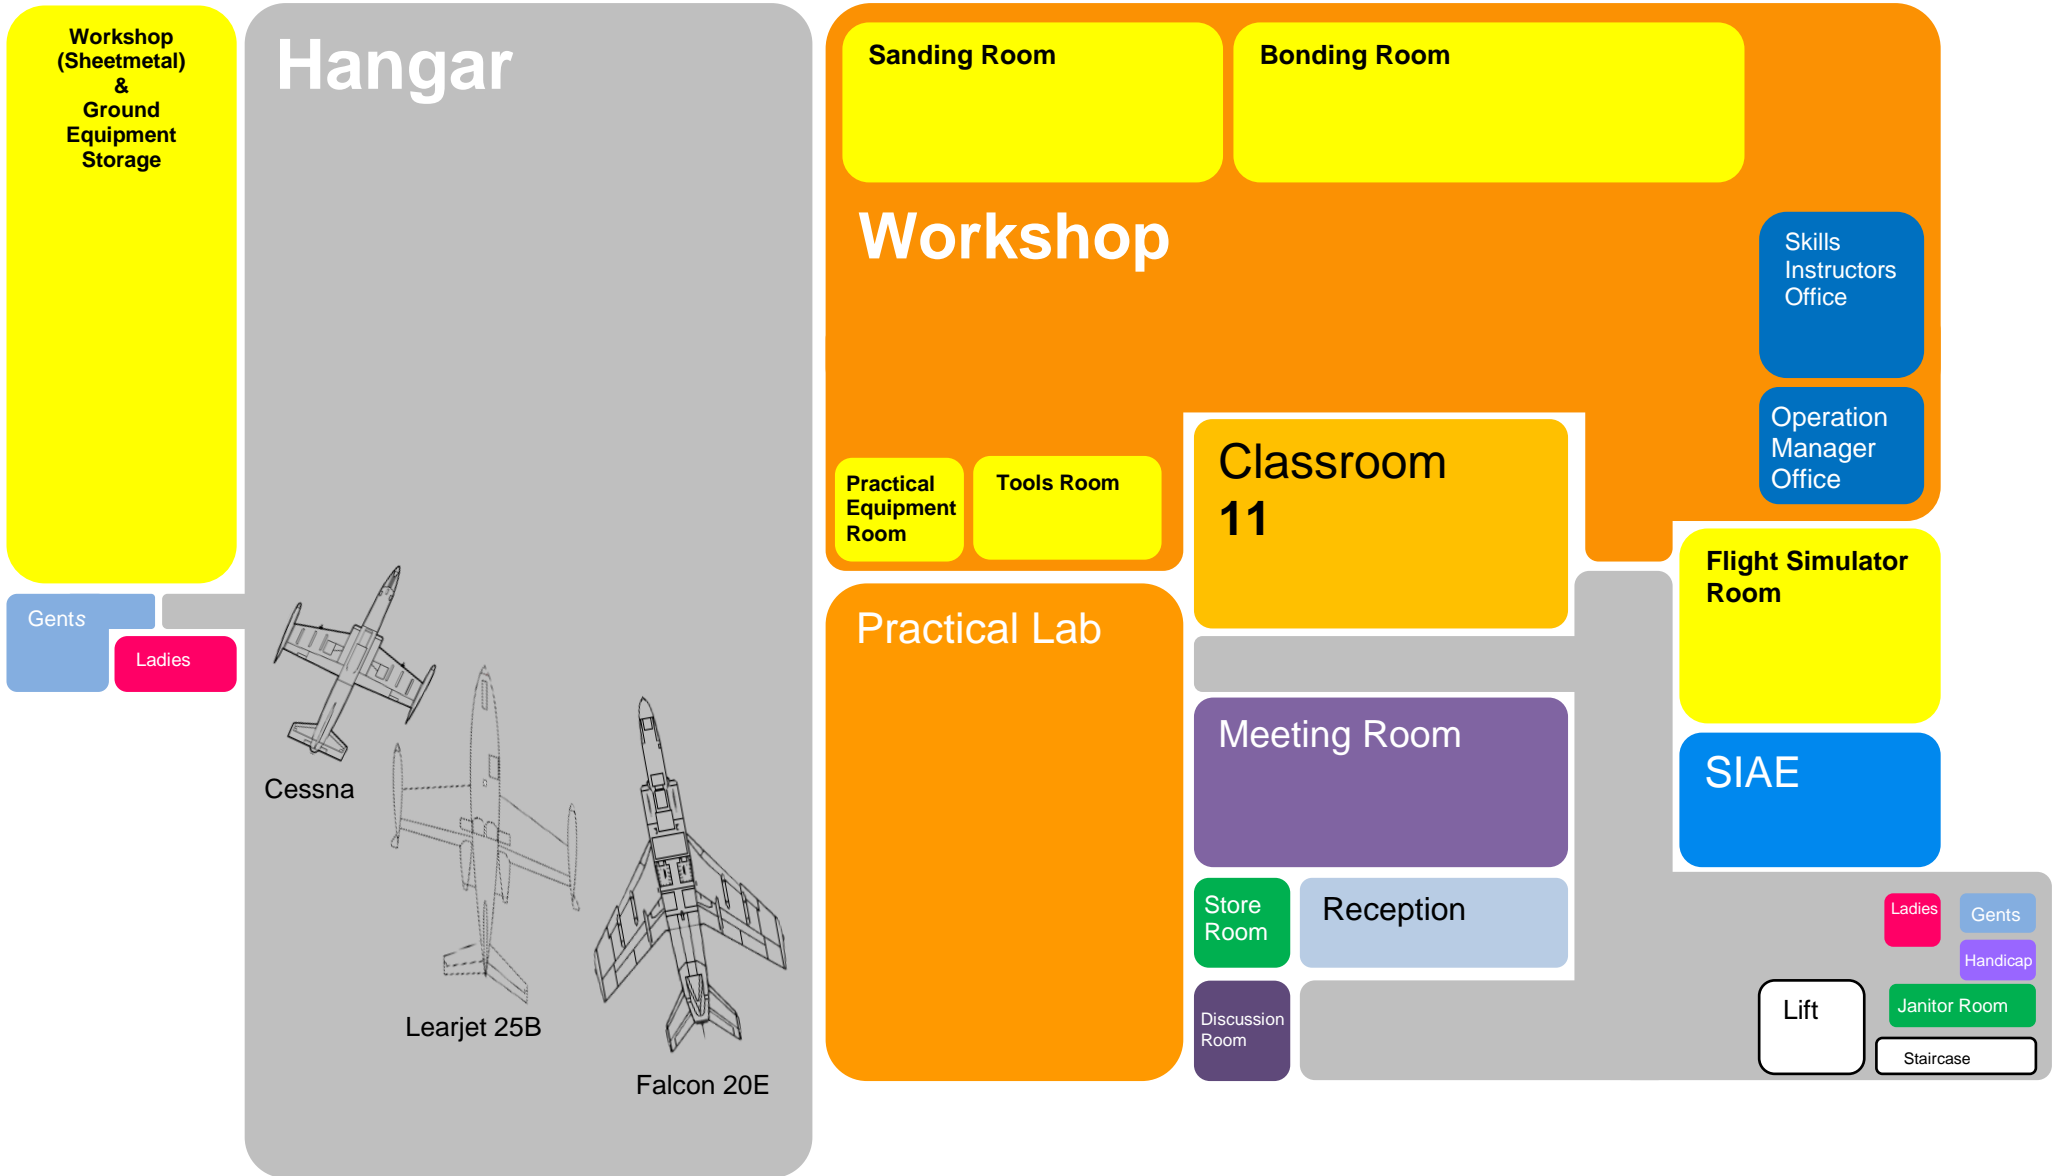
Workshop (Sheetmetal) & Ground Equipment Storage

Hangar

Sanding Room

Bonding Room

Workshop

Skills Instructors Office

Operation Manager Office

Practical Equipment Room

Tools Room

Classroom 11

Flight Simulator Room

Gents

Ladies

Practical Lab

Meeting Room

SIAE

Cessna

Learjet 25B

Falcon 20E

Store Room

Reception

Ladies

Gents

Handicap

Discussion Room

Lift

Janitor Room

Staircase